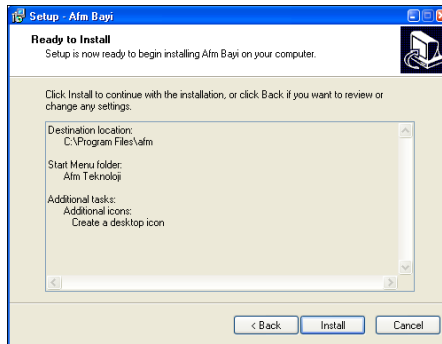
Setup - Afm Bayi

Ready to Install
Setup is now ready to begin installing Afm Bayi on your computer.

Click Install to continue with the installation, or click Back if you want to review or change any settings.

Destination location:
C:\Program Files\afm

Start Menu folder:
Afm Teknoloji

Additional tasks:
Additional icons:
Create a desktop icon

< Back
Install
Cancel